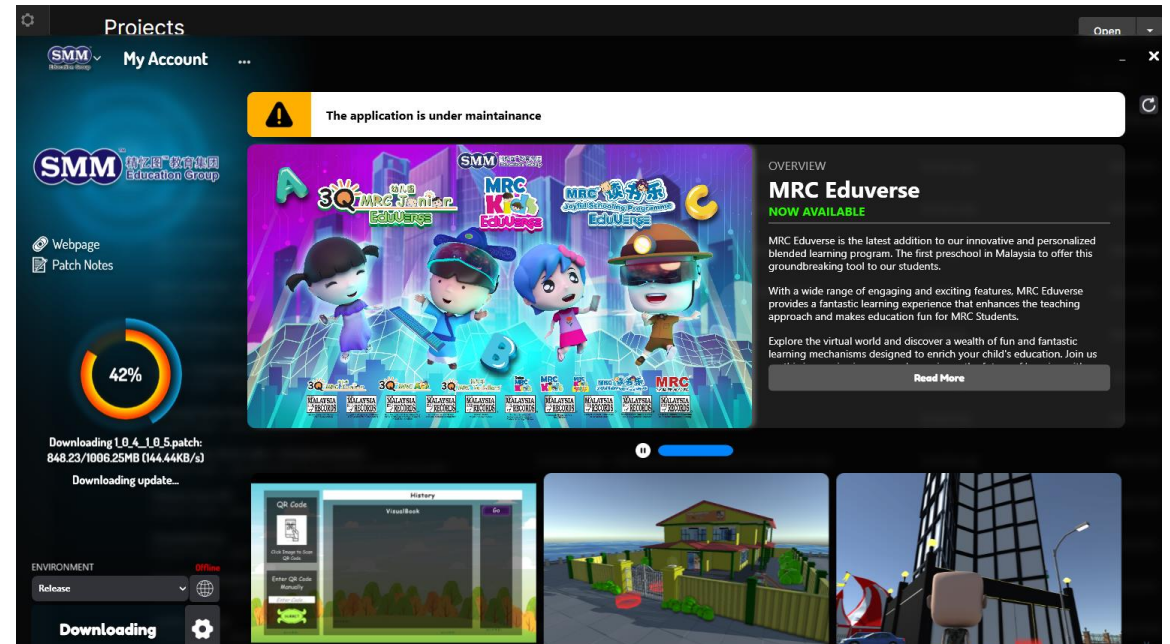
Projects

Open

SMM Education Group

My Account

...

The application is under maintainance

SMM 精忆圆教育集团 Education Group

Webpage

Patch Notes

42%

Downloading 1_0_4_1_0_5.patch: 848.23/1006.25MB (144.44KB/s)

Downloading update...

ENVIRONMENT

Offline

Release

Downloading

SMM

3Q MRC Junior Eduverse

MRC Kids Eduverse

MRC Joyful Schooling Programme Eduverse

MALAYSIA RECORDS

OVERVIEW

MRC Eduverse

NOW AVAILABLE

MRC Eduverse is the latest addition to our innovative and personalized blended learning program. The first preschool in Malaysia to offer this groundbreaking tool to our students.

With a wide range of engaging and exciting features, MRC Eduverse provides a fantastic learning experience that enhances the teaching approach and makes education fun for MRC Students.

Explore the virtual world and discover a wealth of fun and fantastic learning mechanisms designed to enrich your child's education. Join us

Read More

QR Code

Click Image to Scan QR Code

Enter QR Code Manually

History

VisualBook

Go